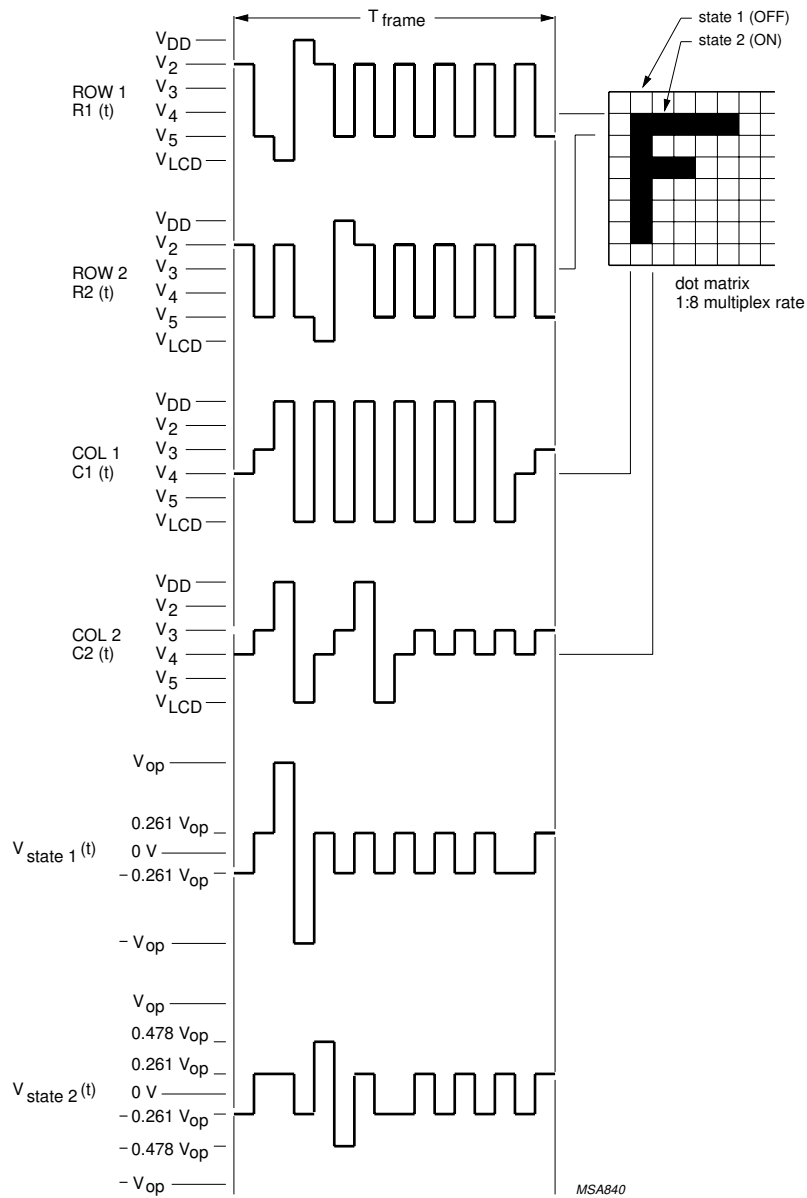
$T_{frame}$

state 1 (OFF)
state 2 (ON)

$V_{DD}$
$V_2$
$V_3$
$V_4$
$V_5$
$V_{LCD}$

ROW 1
R1 (t)

$V_{DD}$
$V_2$
$V_3$
$V_4$
$V_5$
$V_{LCD}$

ROW 2
R2 (t)

dot matrix
1:8 multiplex rate

$V_{DD}$
$V_2$
$V_3$
$V_4$
$V_5$
$V_{LCD}$

COL 1
C1 (t)

$V_{DD}$
$V_2$
$V_3$
$V_4$
$V_5$
$V_{LCD}$

COL 2
C2 (t)

$V_{op}$
0.261 $V_{op}$
0 V
− 0.261 $V_{op}$
− $V_{op}$

$V_{state\ 1}(t)$

$V_{op}$
0.478 $V_{op}$
0.261 $V_{op}$
0 V
− 0.261 $V_{op}$
− 0.478 $V_{op}$
− $V_{op}$

$V_{state\ 2}(t)$

MSA840